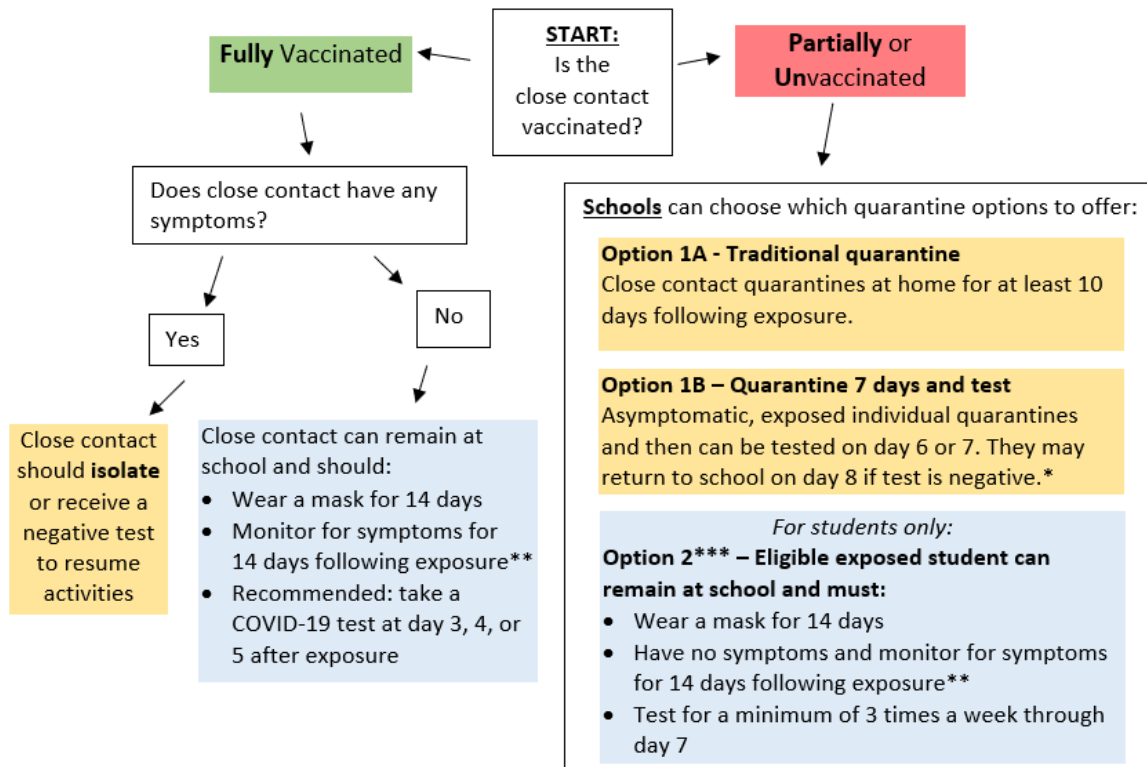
START:
Is the close contact vaccinated?

Fully Vaccinated

Partially or Unvaccinated

Does close contact have any symptoms?

Yes

No

Close contact should isolate or receive a negative test to resume activities

Close contact can remain at school and should:
- Wear a mask for 14 days
- Monitor for symptoms for 14 days following exposure**
- Recommended: take a COVID-19 test at day 3, 4, or 5 after exposure

Schools can choose which quarantine options to offer:

Option 1A - Traditional quarantine
Close contact quarantines at home for at least 10 days following exposure.

Option 1B – Quarantine 7 days and test
Asymptomatic, exposed individual quarantines and then can be tested on day 6 or 7. They may return to school on day 8 if test is negative.*

For students only:
Option 2*** – Eligible exposed student can remain at school and must:
- Wear a mask for 14 days
- Have no symptoms and monitor for symptoms for 14 days following exposure**
- Test for a minimum of 3 times a week through day 7